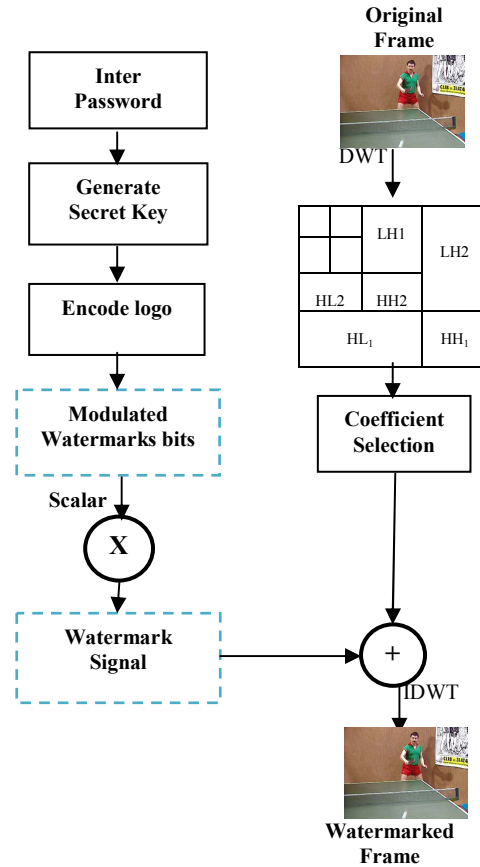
Inter Password

Generate Secret Key

Encode logo

Modulated Watermarks bits

Scalar

X

Watermark Signal

Original Frame

DWT

LH1

LH2

HL2

HH2

HL$_1$

HH$_1$

Coefficient Selection

+

IDWT

Watermarked Frame